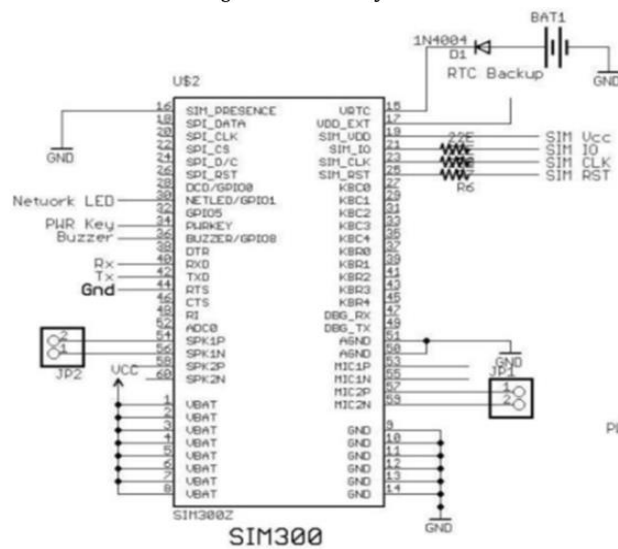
1N4004
D1
BAT1
RTC Backup
GND
U$2
16 SIM_PRESENCE
18 SPI_DATA
20 SPI_CLK
21 SPI_CS
22 SPI_D/C
23 SPI_RST
24 DCD/GPIO0
25 NETLED/GPIO1
33 GPIO5
34 PWRKEY
35 BUZZER/GPIO8
36 DTR
40 RXD
42 TXD
44 RTS
46 CTS
48 RI
52 ADC0
54 SPK1P
56 SPK1N
58 SPK2P
60 SPK2N
1 VBAT
2 VBAT
3 VBAT
4 VBAT
5 VBAT
6 VBAT
7 VBAT
8 VBAT
VRTC 15
VDD_EXT 17
SIM_VDD 19
SIM_IO 21
SIM_CLK 23
SIM_RST 25
KBC0 29
KBC1 31
KBC2 32
KBC3 33
KBC4 36
KBR0 37
KBR1 39
KBR2 41
KBR3 43
KBR4 45
DBG_RX 47
DBG_TX 49
AGND 50
AGND 51
MIC1P 53
MIC1N 55
MIC2P 57
MIC2N 59
GND 9
GND 10
GND 11
GND 12
GND 13
GND 14
22E
R6
SIM Vcc
SIM IO
SIM CLK
SIM RST
GND
Netuork LED
PWR Key
Buzzer
Rx
Tx
Gnd
JP2
VCC
JP1
GND
SIM300Z
SIM300
Pl